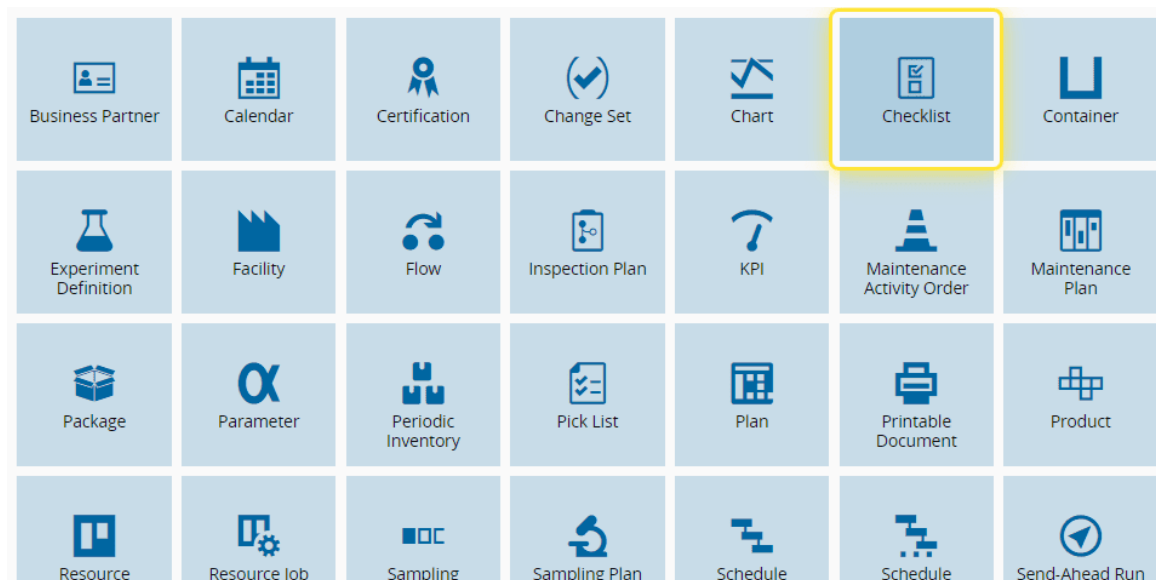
Business Partner
Calendar
Certification
Change Set
Chart
Checklist
Container

Experiment Definition
Facility
Flow
Inspection Plan
KPI
Maintenance Activity Order
Maintenance Plan

Package
Parameter
Periodic Inventory
Pick List
Plan
Printable Document
Product

Resource
Resource Job
Sampling
Sampling Plan
Schedule
Schedule
Send-Ahead Run